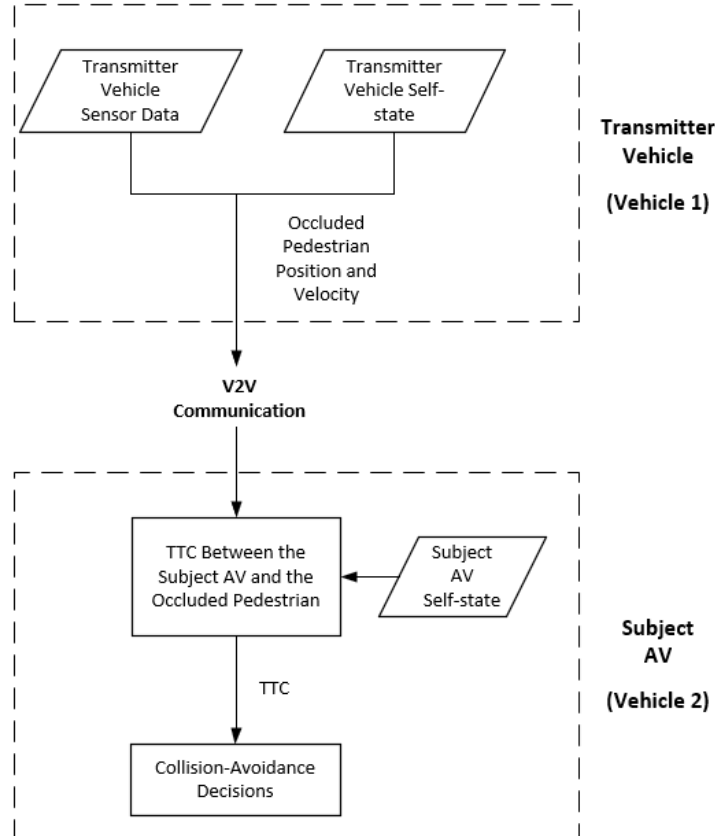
Transmitter Vehicle Sensor Data

Transmitter Vehicle Self-state

Transmitter Vehicle

(Vehicle 1)

Occluded Pedestrian Position and Velocity

V2V Communication

TTC Between the Subject AV and the Occluded Pedestrian

Subject AV Self-state

Subject AV

(Vehicle 2)

TTC

Collision-Avoidance Decisions